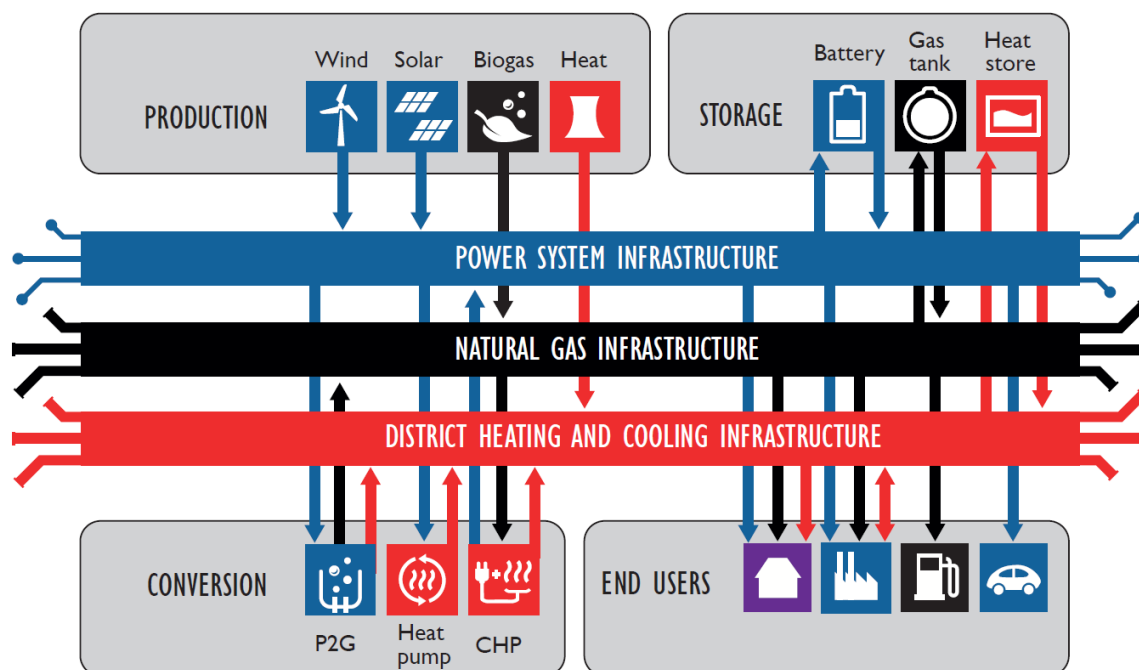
PRODUCTION

Wind
Solar
Biogas
Heat

STORAGE

Battery
Gas tank
Heat store

POWER SYSTEM INFRASTRUCTURE

NATURAL GAS INFRASTRUCTURE

DISTRICT HEATING AND COOLING INFRASTRUCTURE

CONVERSION

P2G
Heat pump
CHP

END USERS